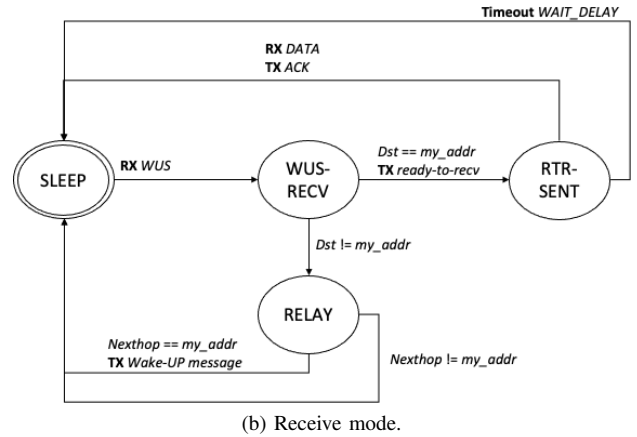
Timeout WAIT_DELAY

RX DATA
TX ACK

SLEEP

RX WUS

WUS-RECV

Dst == my_addr
TX ready-to-recv

RTR-SENT

Dst != my_addr

RELAY

Nexthop == my_addr
TX Wake-UP message

Nexthop != my_addr

(b) Receive mode.